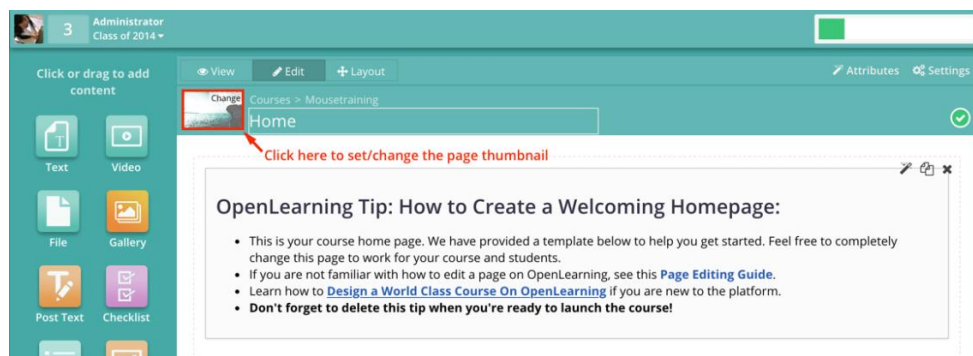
3 Administrator
Class of 2014

Click or drag to add content

Text
Video
File
Gallery
Post Text
Checklist

View
Edit
Layout
Attributes
Settings

Change
Courses > Mousetraining
Home

Click here to set/change the page thumbnail

OpenLearning Tip: How to Create a Welcoming Homepage:

- This is your course home page. We have provided a template below to help you get started. Feel free to completely change this page to work for your course and students.
- If you are not familiar with how to edit a page on OpenLearning, see this **Page Editing Guide**.
- Learn how to **Design a World Class Course On OpenLearning** if you are new to the platform.
- **Don't forget to delete this tip when you're ready to launch the course!**